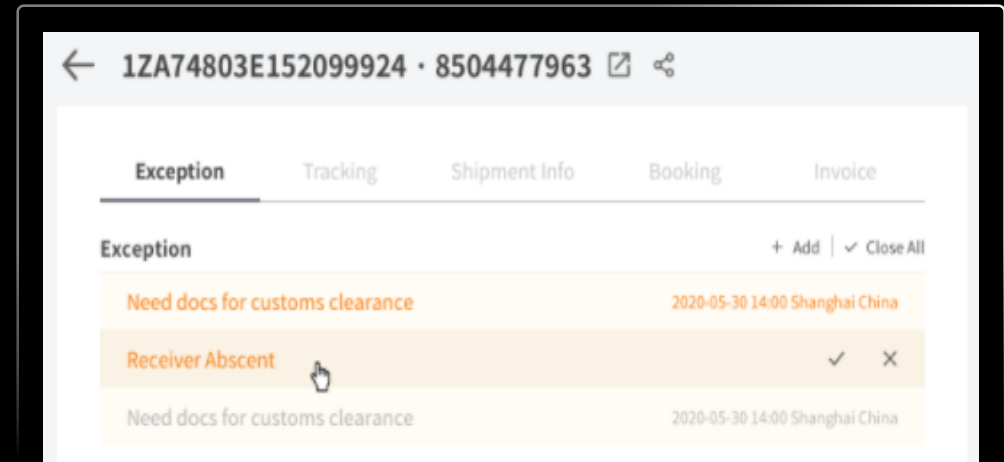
1ZA74803E152099924 · 8504477963

Exception Tracking Shipment Info Booking Invoice

Exception

+ Add ✓ Close All

Need docs for customs clearance 2020-05-30 14:00 Shanghai China

Receiver Abscent

Need docs for customs clearance 2020-05-30 14:00 Shanghai China